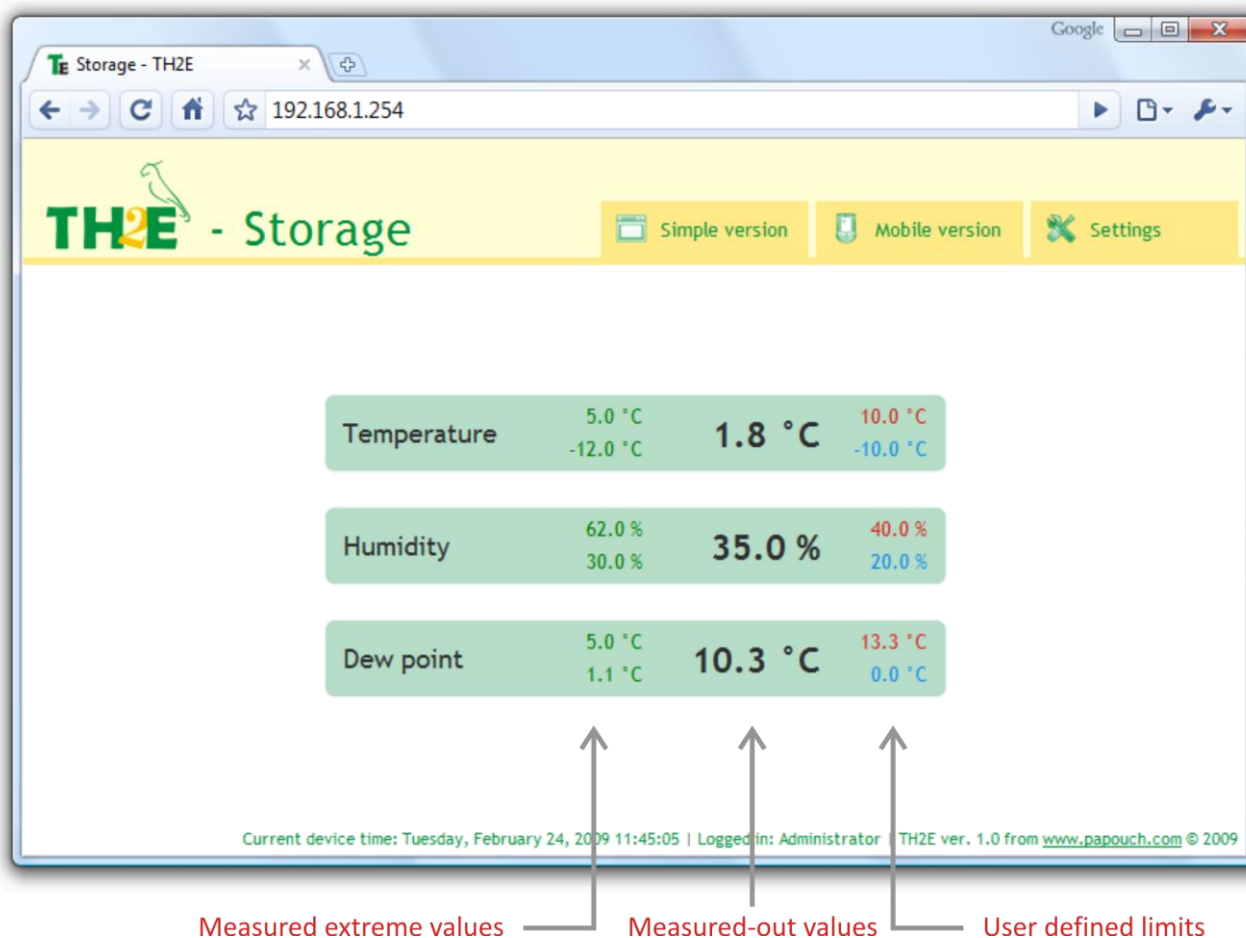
Google

Storage - TH2E

192.168.1.254

TH2E - Storage

Simple version

Mobile version

Settings

| Temperature | 5.0 °C<br>-12.0 °C | 1.8 °C | 10.0 °C<br>-10.0 °C |
|---|---|---|---|
| Humidity | 62.0 %<br>30.0 % | 35.0 % | 40.0 %<br>20.0 % |
| Dew point | 5.0 °C<br>1.1 °C | 10.3 °C | 13.3 °C<br>0.0 °C |

Current device time: Tuesday, February 24, 2009 11:45:05 | Logged in: Administrator | TH2E ver. 1.0 from www.papouch.com © 2009

Measured extreme values

Measured-out values

User defined limits